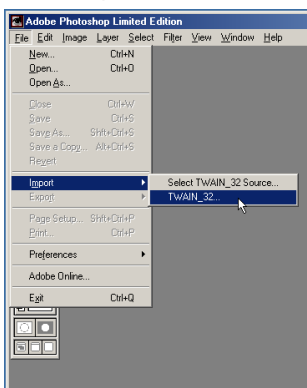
Adobe Photoshop Limited Edition

File Edit Image Layer Select Filter View Window Help

New... Ctrl+N
Open... Ctrl+O
Open As...

Close Ctrl+W
Save Ctrl+S
Save As... Shift+Ctrl+S
Save a Copy... Alt+Ctrl+S
Revert

Import
Export

Page Setup... Shift+Ctrl+P
Print... Ctrl+P

Preferences

Adobe Online...

Exit Ctrl+Q

Select TWAIN_32 Source...
TWAIN_32...